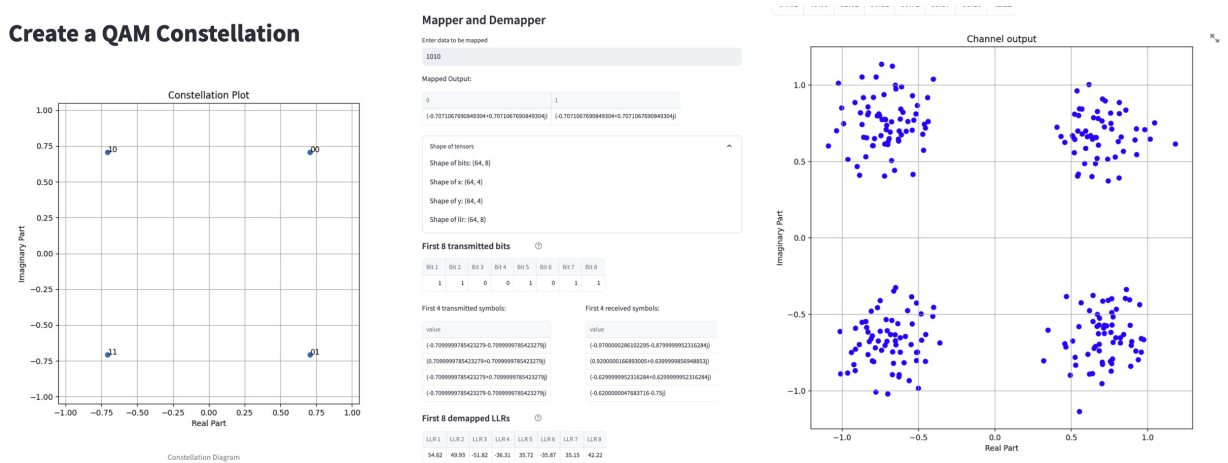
Create a QAM Constellation

Constellation Plot

10
00
11
01

1.00
0.75
0.50
0.25
0.00
−0.25
−0.50
−0.75
−1.00

Imaginary Part

−1.00 −0.75 −0.50 −0.25 0.00 0.25 0.50 0.75 1.00
Real Part

Constellation Diagram

Mapper and Demapper

Enter data to be mapped

1010

Mapped Output:

| 0 | 1 |
|---|---|
| (-0.7071067690849304+0.7071067690849304j) | (-0.7071067690849304+0.7071067690849304j) |

Shape of tensors

Shape of bits: (64, 8)

Shape of x: (64, 4)

Shape of y: (64, 4)

Shape of llr: (64, 8)

First 8 transmitted bits

| Bit 1 | Bit 2 | Bit 3 | Bit 4 | Bit 5 | Bit 6 | Bit 7 | Bit 8 |
|---|---|---|---|---|---|---|---|
| 1 | 1 | 0 | 0 | 1 | 0 | 1 | 1 |

First 4 transmitted symbols:

| value |
|---|
| (-0.7099999785423279-0.7099999785423279j) |
| (0.7099999785423279-0.7099999785423279j) |
| (-0.7099999785423279-0.7099999785423279j) |
| (-0.7099999785423279-0.7099999785423279j) |

First 4 received symbols:

| value |
|---|
| (-0.9700000286102295-0.8799999952316284j) |
| (0.9200000166893005+0.6399999856948853j) |
| (-0.6299999952316284+0.6299999952316284j) |
| (-0.6200000047683716-0.75j) |

First 8 demapped LLRs

| LLR 1 | LLR 2 | LLR 3 | LLR 4 | LLR 5 | LLR 6 | LLR 7 | LLR 8 |
|---|---|---|---|---|---|---|---|
| 54.62 | 49.93 | -51.82 | -36.31 | 35.72 | -35.87 | 35.15 | 42.22 |

Channel output

1.0
0.5
0.0
−0.5
−1.0

Imaginary Part

−1.0 −0.5 0.0 0.5 1.0
Real Part